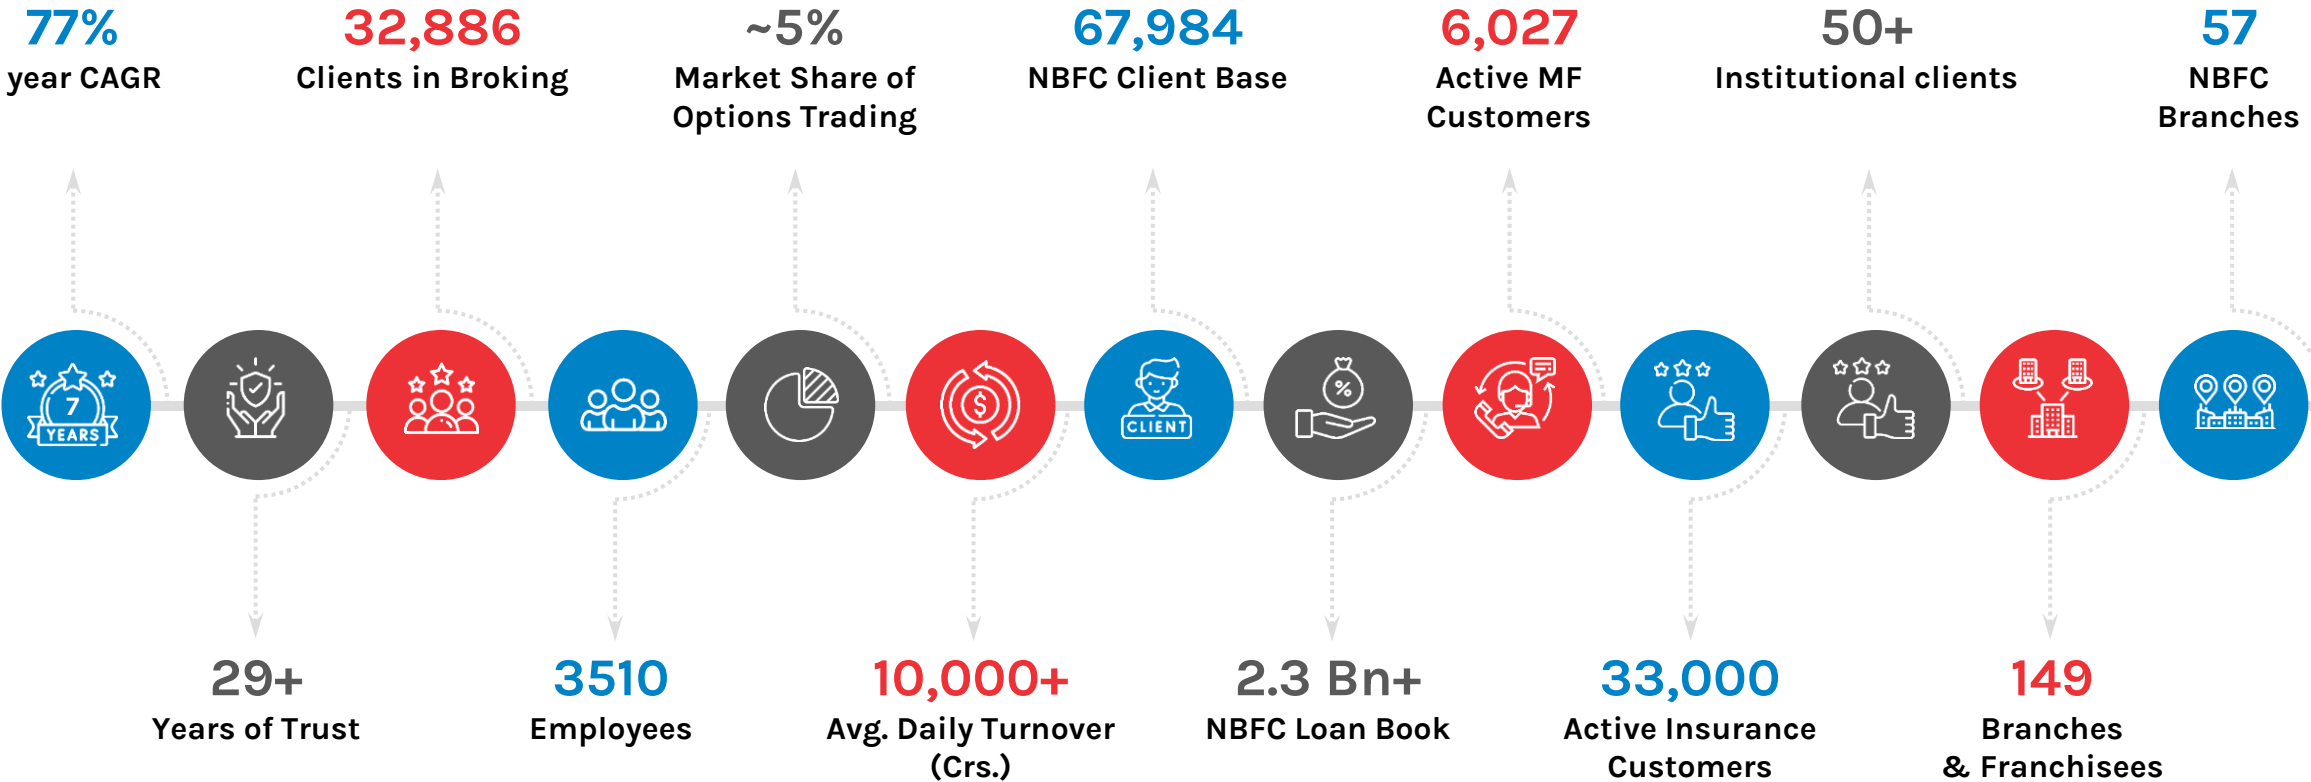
77%
year CAGR

32,886
Clients in Broking

~5%
Market Share of Options Trading

67,984
NBFC Client Base

6,027
Active MF Customers

50+
Institutional clients

57
NBFC Branches

7
YEARS

CLIENT

%

29+
Years of Trust

3510
Employees

10,000+
Avg. Daily Turnover (Crs.)

2.3 Bn+
NBFC Loan Book

33,000
Active Insurance Customers

149
Branches & Franchisees